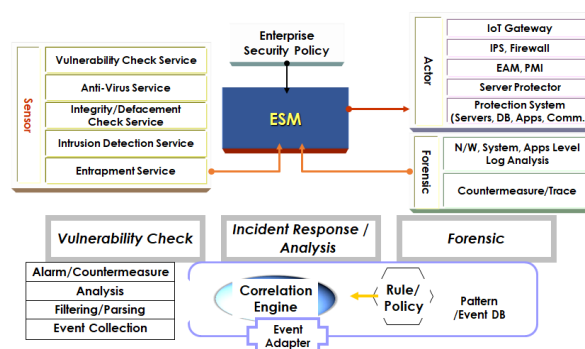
Enterprise Security Policy

Sensor
Vulnerability Check Service
Anti-Virus Service
Integrity/Defacement Check Service
Intrusion Detection Service
Entrapment Service

ESM

Actor
IoT Gateway
IPS, Firewall
EAM, PMI
Server Protector
Protection System (Servers, DB, Apps, Comm.

Forensic
N/W, System, Apps Level Log Analysis
Countermeasure/Trace

Vulnerability Check
Incident Response / Analysis
Forensic

Alarm/Countermeasure
Analysis
Filtering/Parsing
Event Collection

Correlation Engine
Rule/ Policy
Pattern /Event DB
Event Adapter